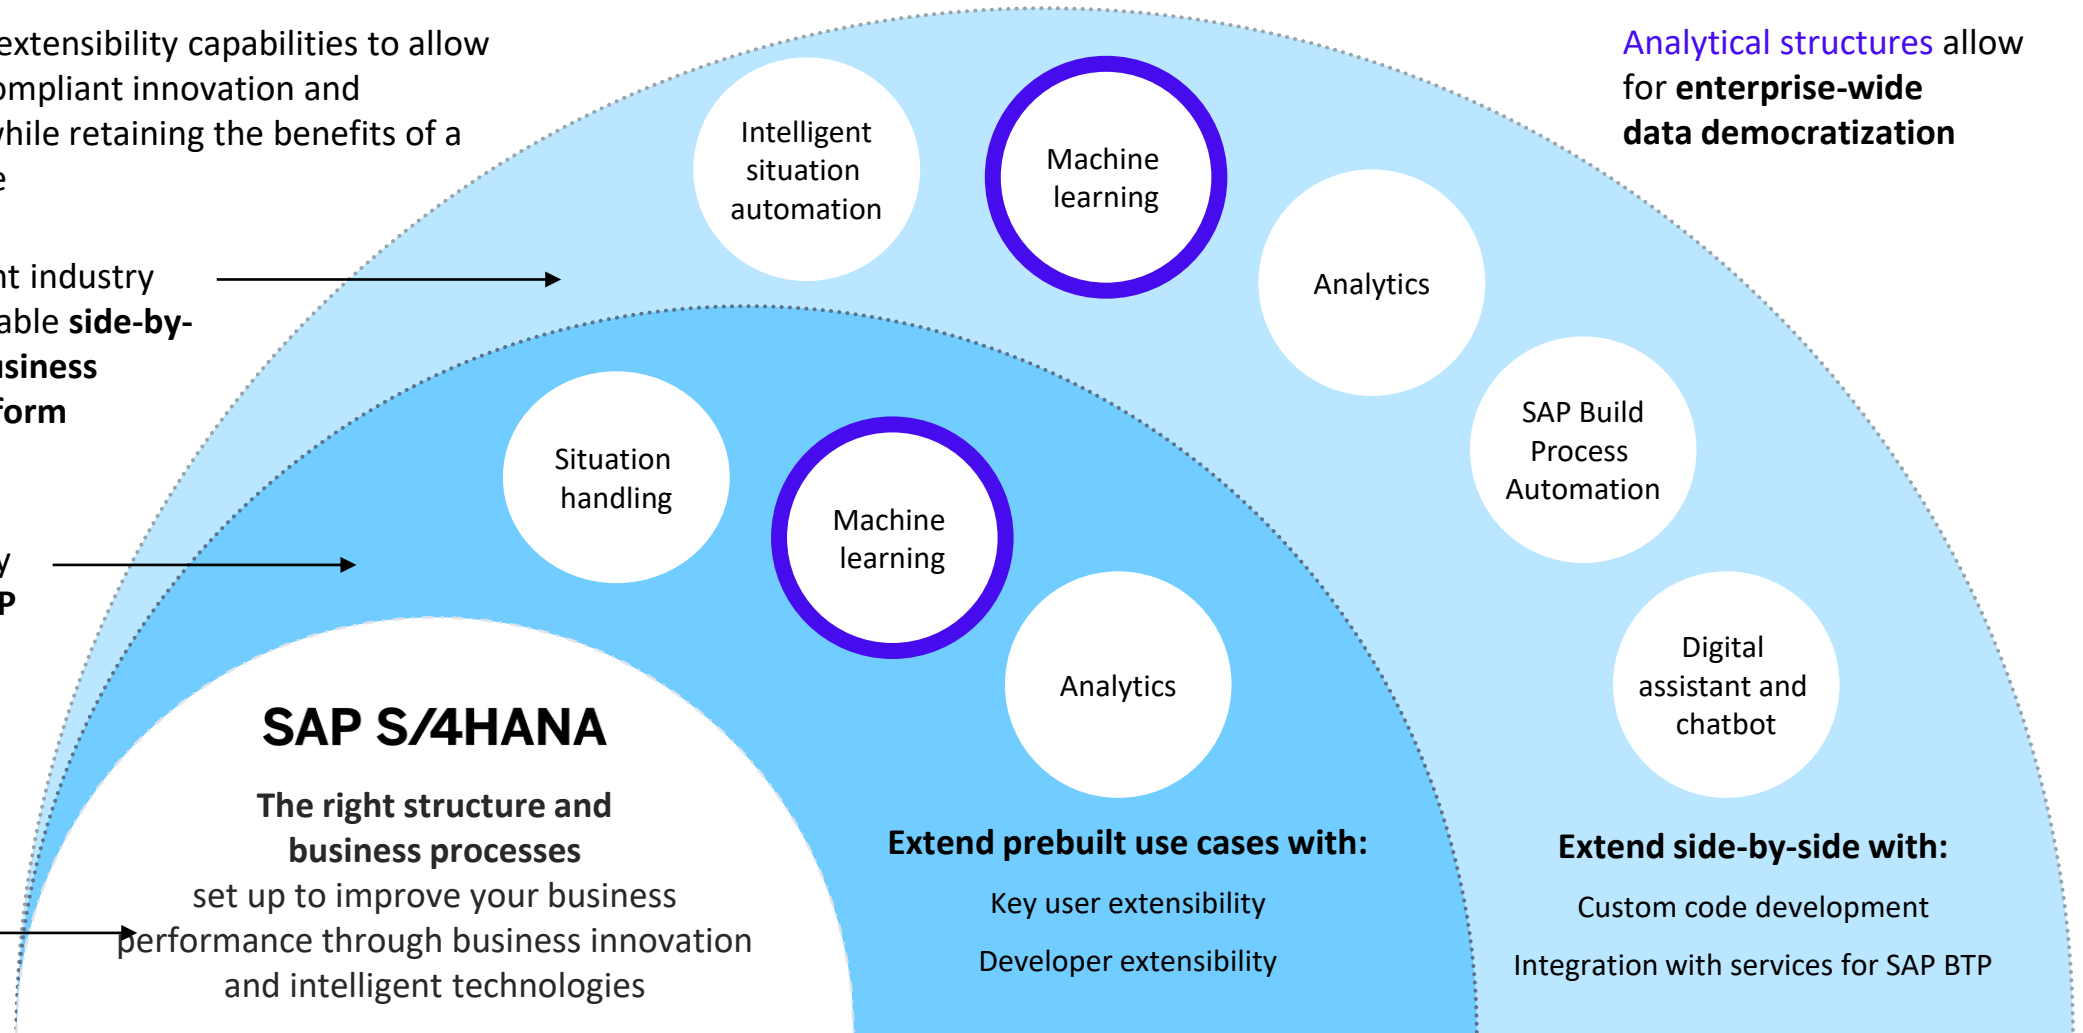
extensibility capabilities to allow
ompliant innovation and
vhile retaining the benefits of a
e

nt industry
able **side-by-**
**isiness**
**form**

y
**P**

Intelligent situation automation

Machine learning

Analytics

SAP Build Process Automation

Digital assistant and chatbot

Analytical structures allow for **enterprise-wide data democratization**

Situation handling

Machine learning

Analytics

**SAP S/4HANA**

**The right structure and business processes**
set up to improve your business performance through business innovation and intelligent technologies

**Extend prebuilt use cases with:**

Key user extensibility

Developer extensibility

**Extend side-by-side with:**

Custom code development

Integration with services for SAP BTP